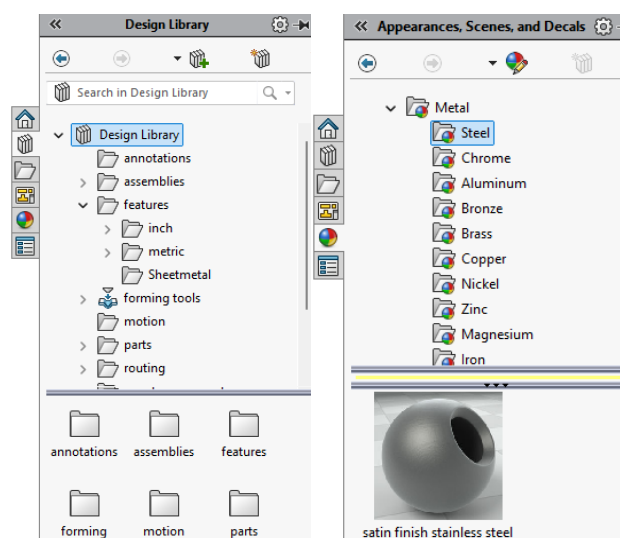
Design Library

Search in Design Library

Design Library
annotations
assemblies
features
inch
metric
Sheetmetal
forming tools
motion
parts
routing

annotations
assemblies
features
forming
motion
parts

Appearances, Scenes, and Decals

Metal
Steel
Chrome
Aluminum
Bronze
Brass
Copper
Nickel
Zinc
Magnesium
Iron

satin finish stainless steel